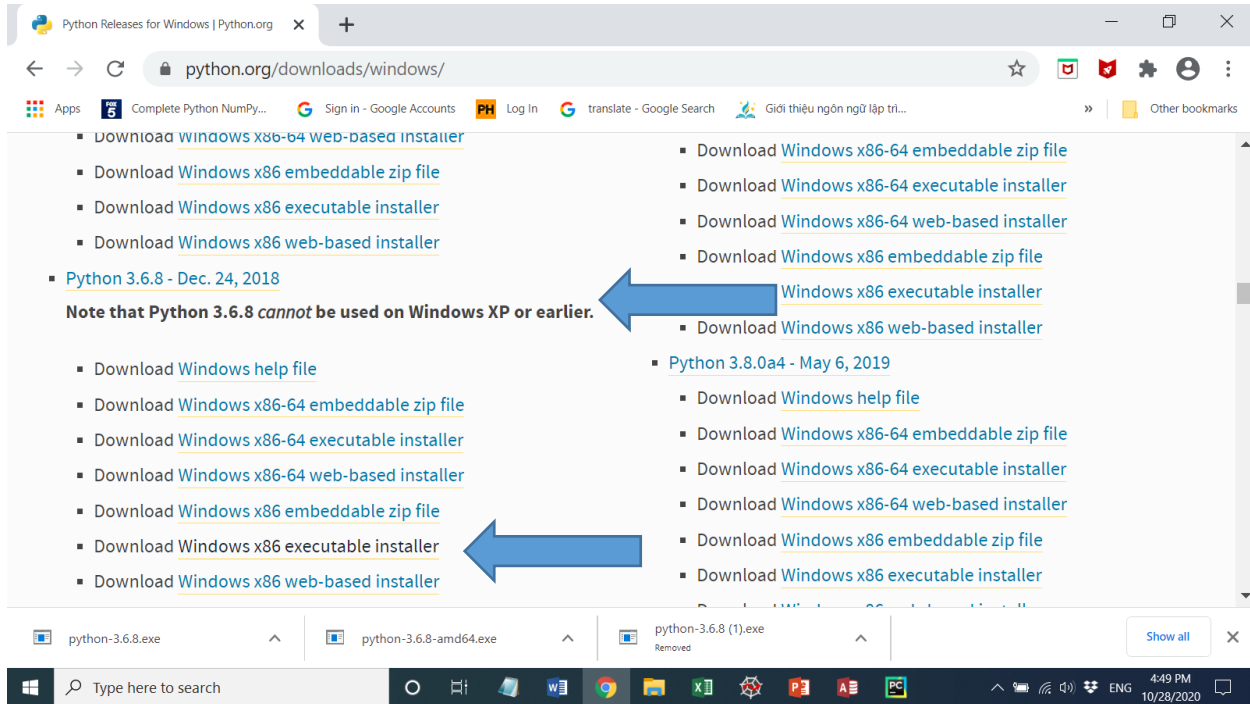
Python Releases for Windows | Python.org

python.org/downloads/windows/

Apps Complete Python NumPy... Sign in - Google Accounts Log In translate - Google Search Giới thiệu ngôn ngữ lập trì... » Other bookmarks

- Download Windows x86-64 web-based installer
- Download Windows x86 embeddable zip file
- Download Windows x86 executable installer
- Download Windows x86 web-based installer
- Python 3.6.8 - Dec. 24, 2018
**Note that Python 3.6.8 *cannot* be used on Windows XP or earlier.**
- Download Windows help file
- Download Windows x86-64 embeddable zip file
- Download Windows x86-64 executable installer
- Download Windows x86-64 web-based installer
- Download Windows x86 embeddable zip file
- Download Windows x86 executable installer
- Download Windows x86 web-based installer

- Download Windows x86-64 embeddable zip file
- Download Windows x86-64 executable installer
- Download Windows x86-64 web-based installer
- Download Windows x86 embeddable zip file
- Windows x86 executable installer
- Download Windows x86 web-based installer
- Python 3.8.0a4 - May 6, 2019
- Download Windows help file
- Download Windows x86-64 embeddable zip file
- Download Windows x86-64 executable installer
- Download Windows x86-64 web-based installer
- Download Windows x86 embeddable zip file
- Download Windows x86 executable installer
- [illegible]

python-3.6.8.exe
python-3.6.8-amd64.exe
python-3.6.8 (1).exe
Removed
Show all

Type here to search
ENG 4:49 PM 10/28/2020